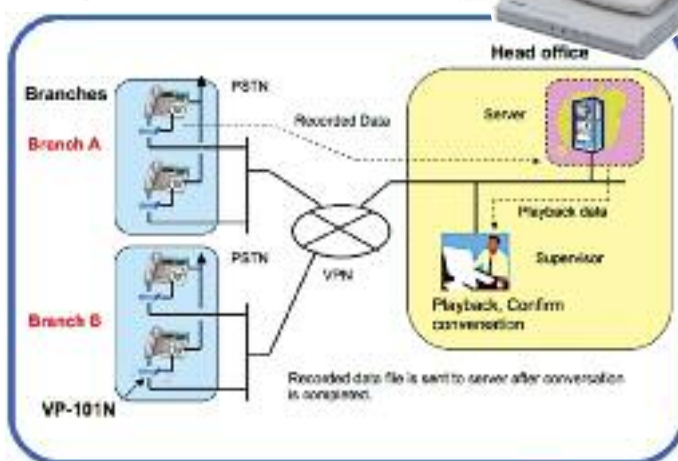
Head office

Branches

PSTN

Branch A

Recorded Data

Server

Playback data

PSTN

VPN

Supervisor

Branch B

Playback, Confirm conversation

Recorded data file is sent to server after conversation is completed.

VP-101N